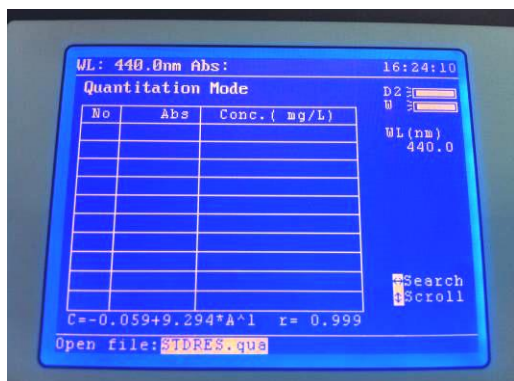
WL: 440.0nm Abs: 16:24:10

Quantitation Mode

| No | Abs | Conc.( mg/L) |
|---|---|---|
| | | |
| | | |
| | | |
| | | |
| | | |
| | | |
| | | |
| | | |
| | | |
| | | |

D2
W

WL(nm)
440.0

Search
Scroll

C=-0.059+9.294*A^1 r= 0.999

Open file: STDRES.qua